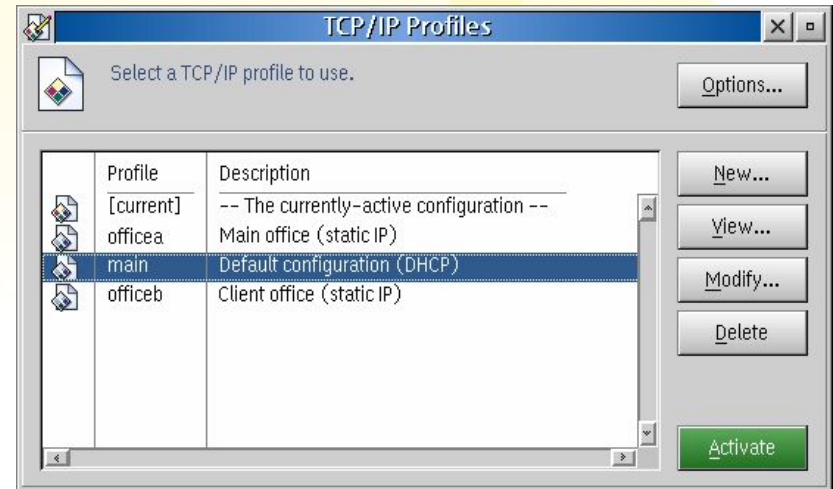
TCP/IP Profiles

Select a TCP/IP profile to use.

Options...

| Profile | Description |
|---|---|
| [current] | -- The currently-active configuration -- |
| officea | Main office (static IP) |
| main | Default configuration (DHCP) |
| officeb | Client office (static IP) |

New...

View...

Modify...

Delete

Activate